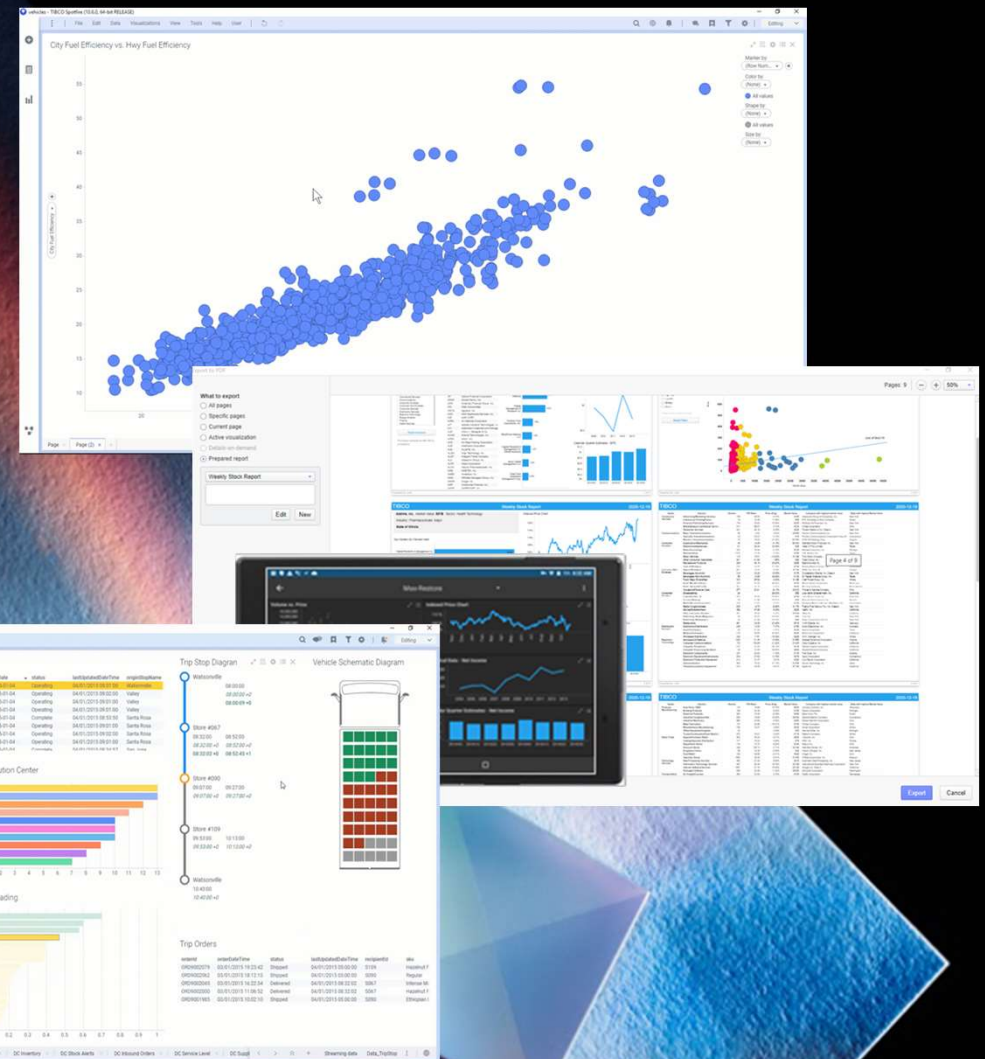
vehicles - TIBCO Spotfire (10.8.0, 64-bit RELEASE)

File Edit Data Visualizations View Tools Help User

Editing

City Fuel Efficiency vs. Hwy Fuel Efficiency

Marker by
(Row Num...
Color by
(None)
All values
Shape by
(None)
All values
Size by
(None)

City Fuel Efficiency

55
50
45
40
35
30
25
20
15
10

20

Page Page (2)

Export to PDF

What to export
All pages
Specific pages
Current page
Active visualization
Details-on-demand
Prepared report

Weekly Stock Report

Edit New

Pages: 9 50%

Weekly Stock Report

Page 4 of 9

Max Restore

Export Cancel

Editing

status
Operating
Operating
Operating
Operating
Complete
Operating
Operating
Operating

lastUpdatedDateTime
04/01/2015 09:01:00
04/01/2015 09:02:00
04/01/2015 09:01:00
04/01/2015 09:01:00
04/01/2015 09:01:00
04/01/2015 09:01:00
04/01/2015 09:02:00
04/01/2015 09:01:00

originStopName
Watsonville
Valley
Valley
Valley
Santa Rosa
Santa Rosa
Santa Rosa
Santa Rosa

ution Center

ading

Trip Stop Diagram

Watsonville
08:00:00

Store #067
08:32:00 08:52:00

Store #090
09:07:00 09:27:00

Store #109
09:51:00 10:11:00

Watsonville
10:40:00

Vehicle Schematic Diagram

Trip Orders

| orderId | orderDateTime | status | lastUpdatedDateTime | recipientId | sku |
|---|---|---|---|---|---|
| ORD0020279 | 03/01/2015 19:23:42 | Shipped | 04/01/2015 05:00:00 | 5109 | Hazelnut F |
| ORD0020263 | 03/01/2015 18:12:10 | Shipped | 04/01/2015 03:00:00 | 5093 | Regular |
| ORD0020045 | 03/01/2015 16:22:54 | Delivered | 04/01/2015 08:32:00 | 5075 | Intense M |
| ORD0020030 | 03/01/2015 11:06:52 | Delivered | 04/01/2015 08:32:00 | 5067 | Hazelnut F |
| ORD0019165 | 03/01/2015 10:02:10 | Shipped | 04/01/2015 05:00:00 | 5050 | Ethiopian |

DC Inventory DC Stock Alerts DC Inbound Orders DC Service Level DC Suppl Streaming data Data_TripStop